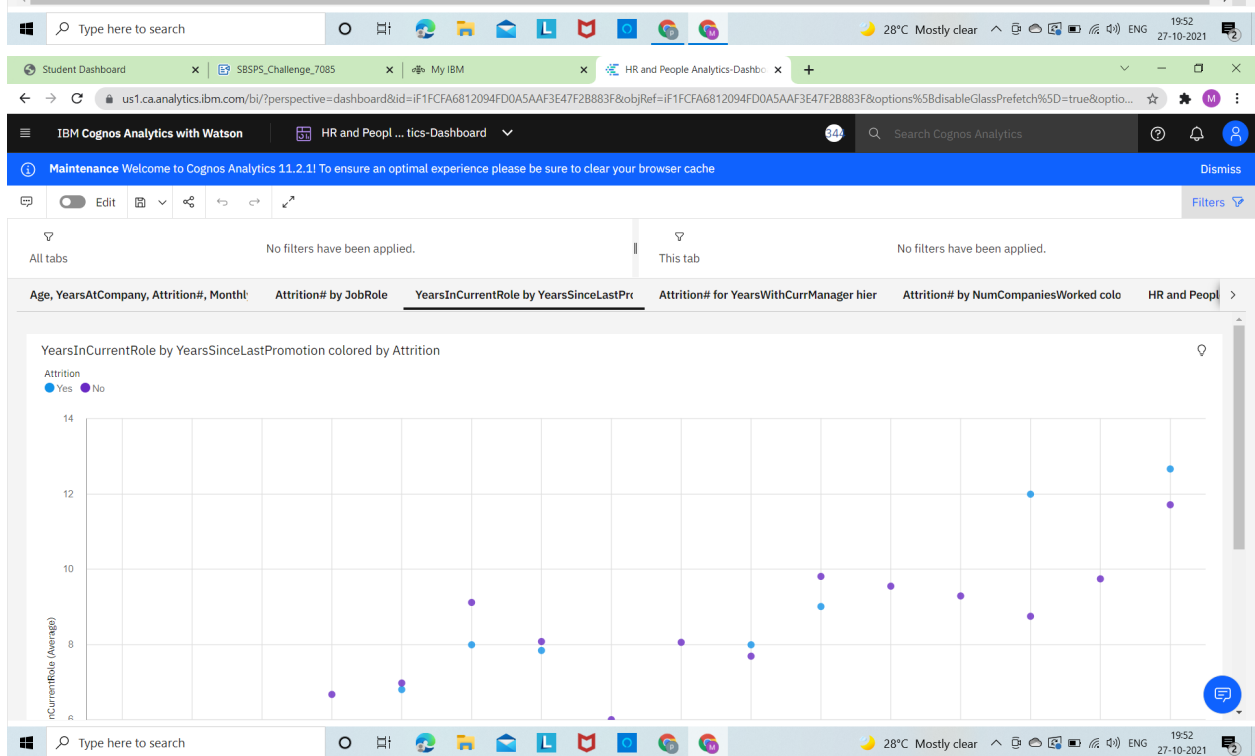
Type here to search

28°C Mostly clear ENG 19:52 27-10-2021

Student Dashboard
SBSPS_Challenge_7085
My IBM
HR and People Analytics-Dashbo

us1.ca.analytics.ibm.com/bi/?perspective=dashboard&id=iF1FCFA6812094FD0A5AAF3E47F2B883F&objRef=iF1FCFA6812094FD0A5AAF3E47F2B883F&options%5BdisableGlassPrefetch%5D=true&optio...

IBM Cognos Analytics with Watson
HR and Peopl ... tics-Dashboard
344
Search Cognos Analytics

Maintenance Welcome to Cognos Analytics 11.2.1! To ensure an optimal experience please be sure to clear your browser cache
Dismiss

Edit
Filters

All tabs
No filters have been applied.
This tab
No filters have been applied.

Age, YearsAtCompany, Attrition#, Monthl
Attrition# by JobRole
YearsInCurrentRole by YearsSinceLastPrc
Attrition# for YearsWithCurrManager hier
Attrition# by NumCompaniesWorked colo
HR and Peopl

YearsInCurrentRole by YearsSinceLastPromotion colored by Attrition

Attrition
Yes No

14
12
10
8
6
nCurrentRole (Average)

Type here to search

28°C Mostly clear ENG 19:52 27-10-2021